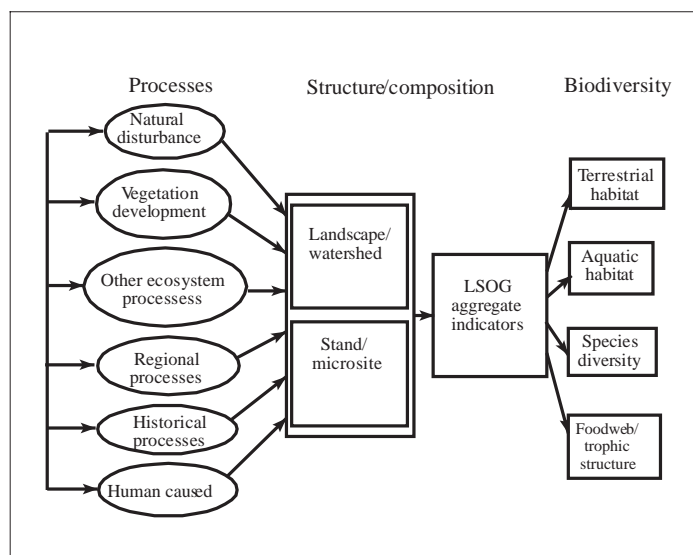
Processes

Structure/composition

Biodiversity

Natural disturbance

Vegetation development

Other ecosystem processess

Regional processes

Historical processes

Human caused

Landscape/ watershed

Stand/ microsite

LSOG aggregate indicators

Terrestrial habitat

Aquatic habitat

Species diversity

Foodweb/ trophic structure